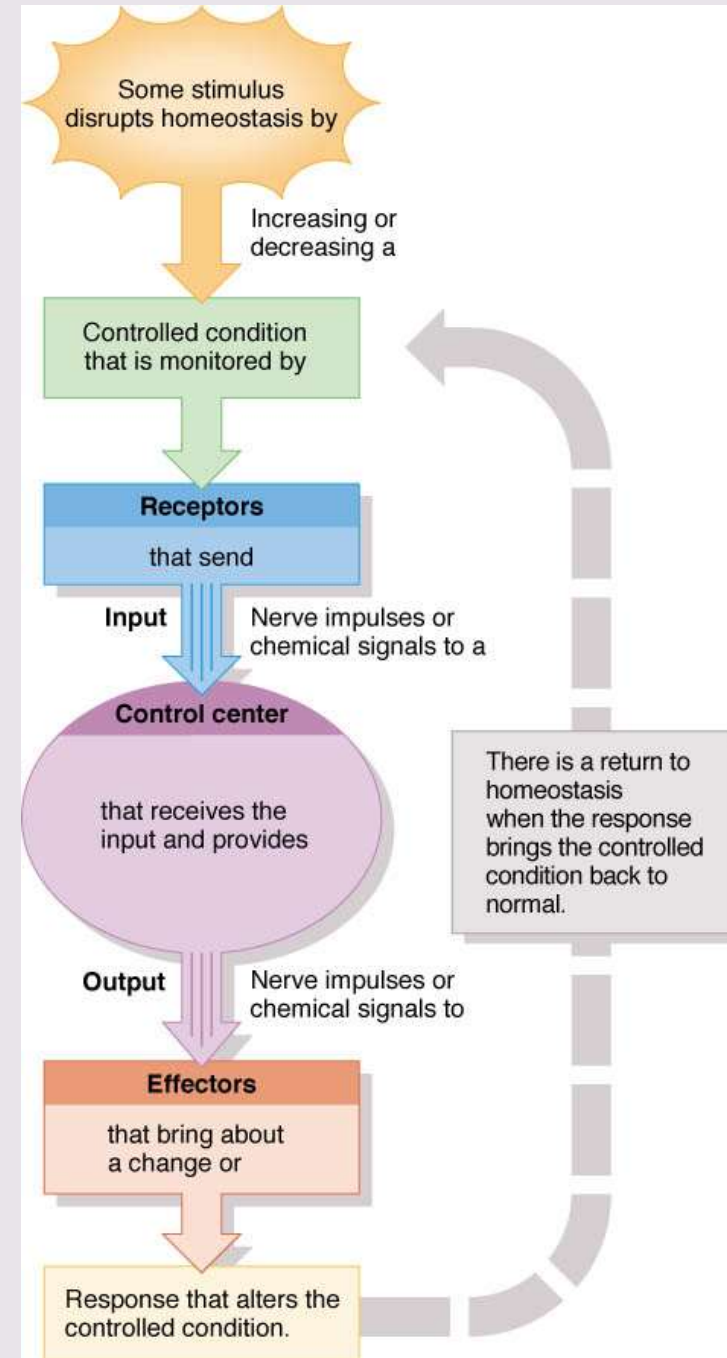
Some stimulus disrupts homeostasis by

Increasing or decreasing a

Controlled condition that is monitored by

Receptors

that send

Input

Nerve impulses or chemical signals to a

Control center

that receives the input and provides

There is a return to homeostasis when the response brings the controlled condition back to normal.

Output

Nerve impulses or chemical signals to

Effectors

that bring about a change or

Response that alters the controlled condition.